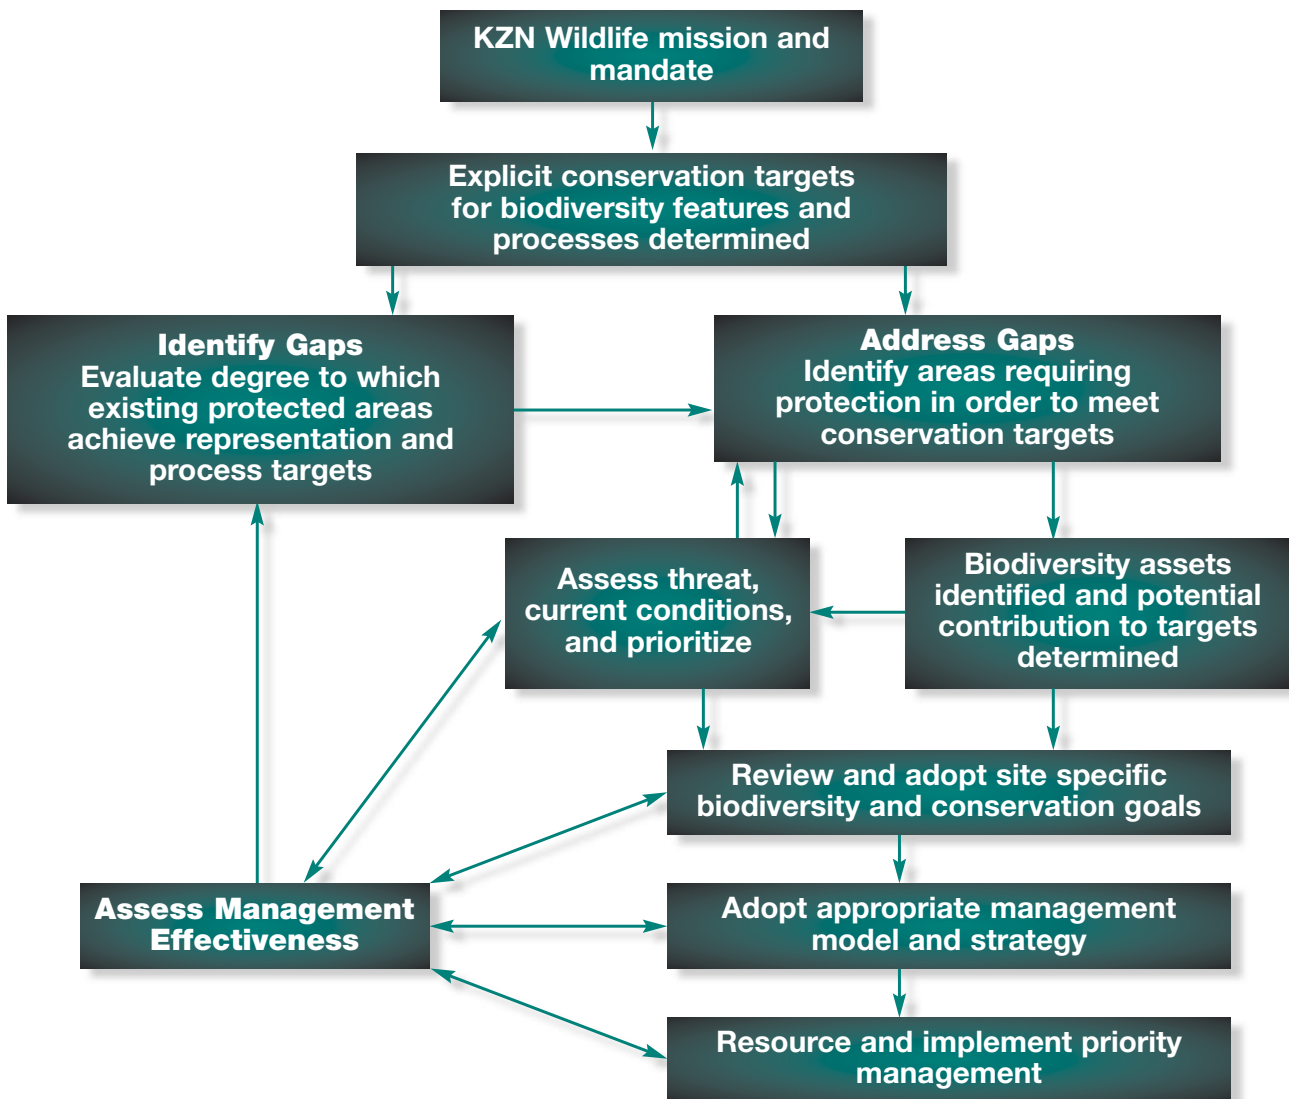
KZN Wildlife mission and mandate

Explicit conservation targets for biodiversity features and processes determined

Identify Gaps
Evaluate degree to which existing protected areas achieve representation and process targets

Address Gaps
Identify areas requiring protection in order to meet conservation targets

Assess threat, current conditions, and prioritize

Biodiversity assets identified and potential contribution to targets determined

Review and adopt site specific biodiversity and conservation goals

Assess Management Effectiveness

Adopt appropriate management model and strategy

Resource and implement priority management